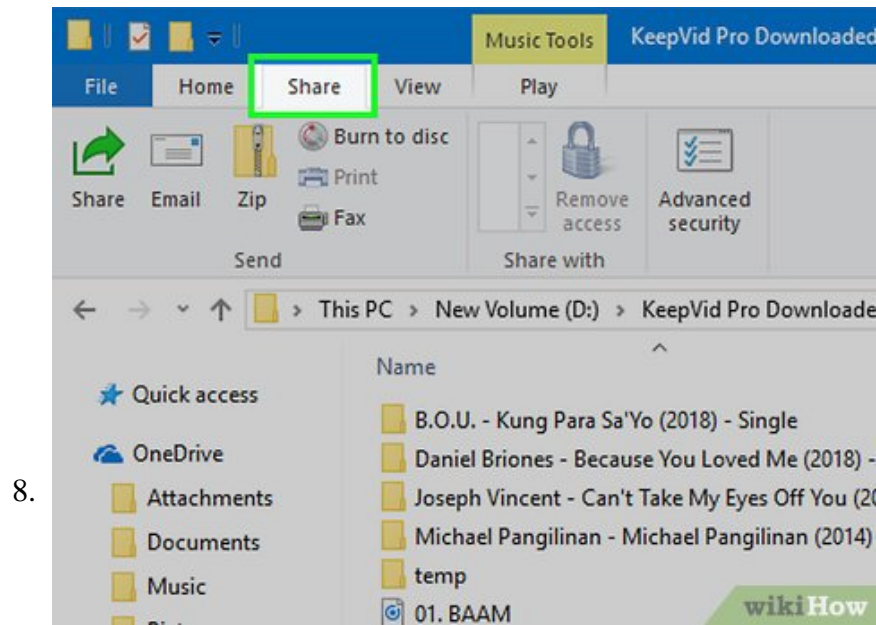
8.

Music Tools KeepVid Pro Downloaded

File Home Share View Play

Share Email Zip Burn to disc Print Fax Remove access Advanced security

Send Share with

This PC > New Volume (D:) > KeepVid Pro Downloade

Name

Quick access

OneDrive

Attachments

Documents

Music

B.O.U. - Kung Para Sa'Yo (2018) - Single

Daniel Briones - Because You Loved Me (2018) -

Joseph Vincent - Can't Take My Eyes Off You (20

Michael Pangilinan - Michael Pangilinan (2014)

temp

01. BAAM

wikiHow